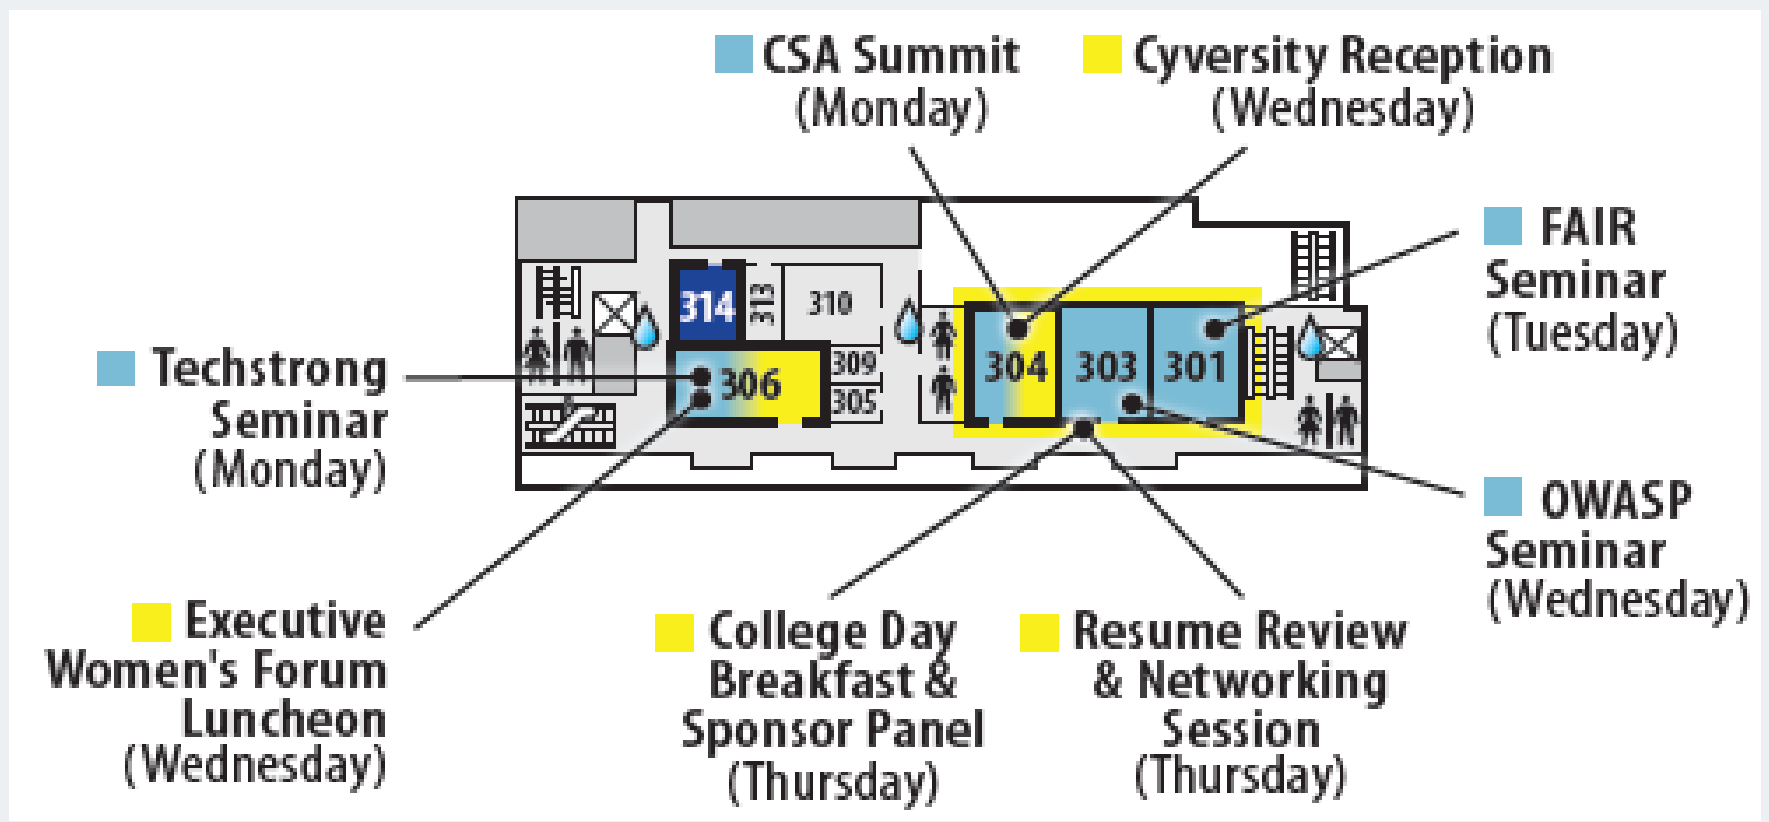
CSA Summit
(Monday)

Cyversity Reception
(Wednesday)

FAIR
Seminar
(Tuesday)

Techstrong
Seminar
(Monday)

314
313
310
306
309
305
304
303
301

OWASP
Seminar
(Wednesday)

Executive
Women's Forum
Luncheon
(Wednesday)

College Day
Breakfast &
Sponsor Panel
(Thursday)

Resume Review
& Networking
Session
(Thursday)